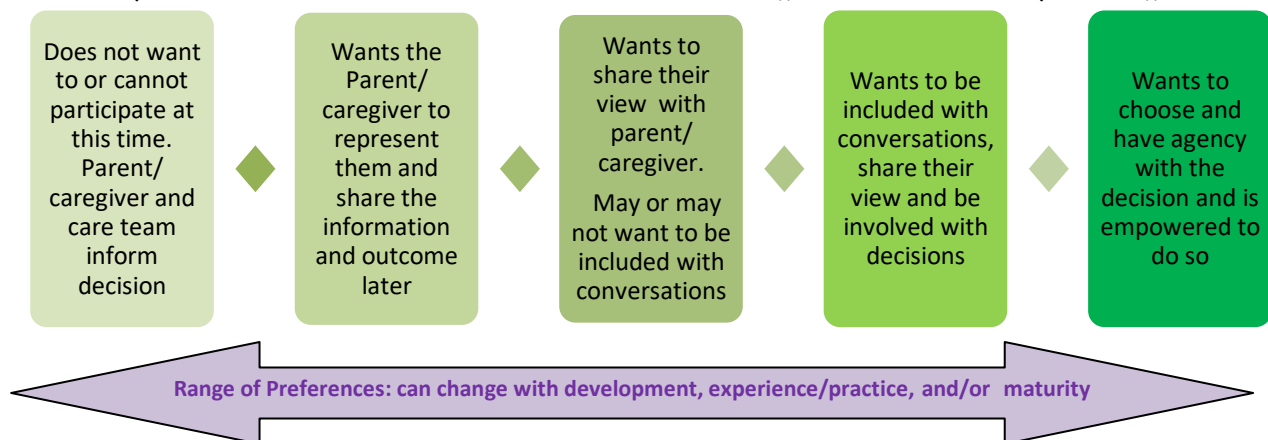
Does not want to or cannot participate at this time. Parent/ caregiver and care team inform decision

Wants the Parent/ caregiver to represent them and share the information and outcome later

Wants to share their view with parent/ caregiver.

May or may not want to be included with conversations

Wants to be included with conversations, share their view and be involved with decisions

Wants to choose and have agency with the decision and is empowered to do so

Range of Preferences: can change with development, experience/practice, and/or maturity